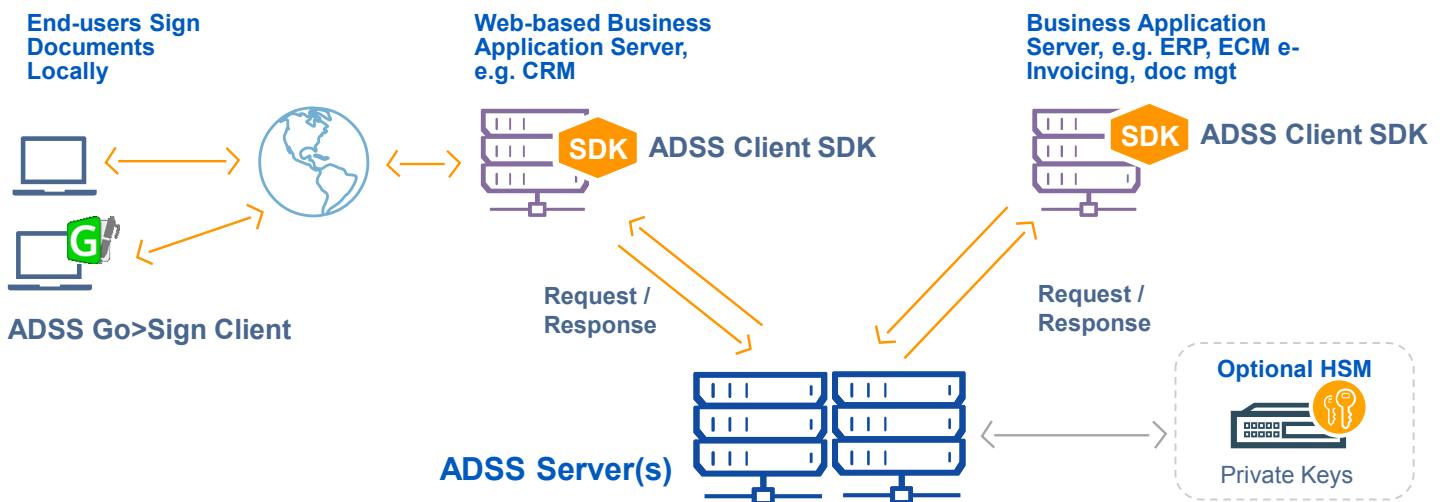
End-users Sign Documents Locally

Web-based Business Application Server, e.g. CRM

Business Application Server, e.g. ERP, ECM e-Invoicing, doc mgt

SDK

ADSS Client SDK

SDK

ADSS Client SDK

G

ADSS Go>Sign Client

Request / Response

Request / Response

Optional HSM

Private Keys

ADSS Server(s)